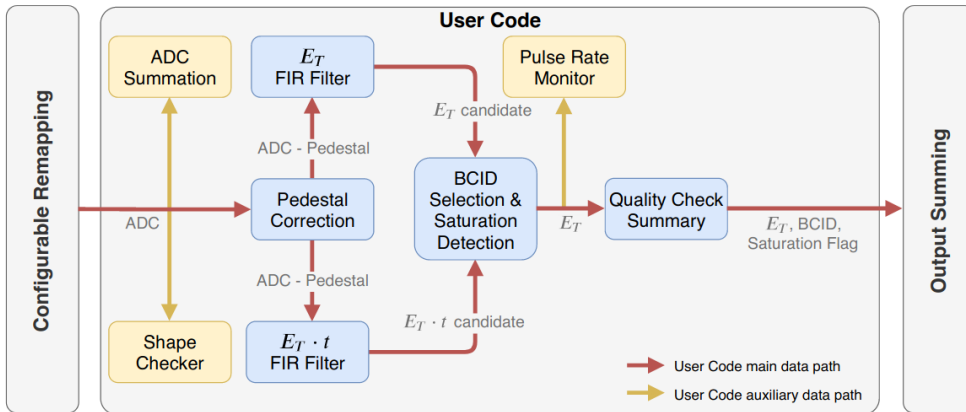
Configurable Remapping

User Code

ADC Summation

$E_T$ FIR Filter

Pulse Rate Monitor

$E_T$ candidate

ADC - Pedestal

BCID Selection & Saturation Detection

ADC

Pedestal Correction

$E_T$

Quality Check Summary

$E_T$, BCID, Saturation Flag

ADC - Pedestal

$E_T \cdot t$ candidate

Shape Checker

$E_T \cdot t$ FIR Filter

User Code main data path

User Code auxiliary data path

Output Summing